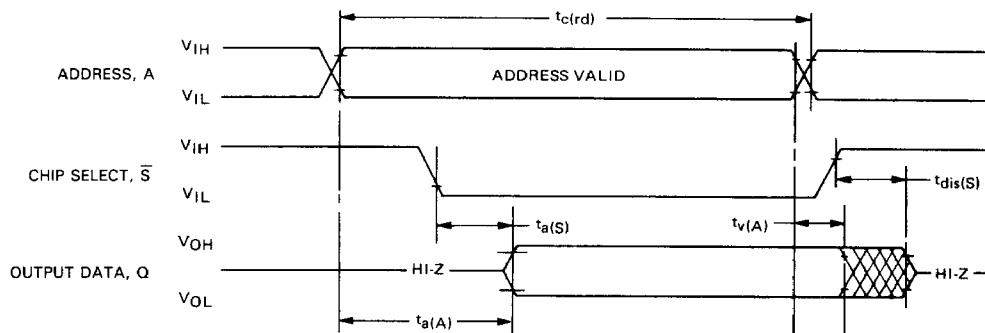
$t_{c(rd)}$

ADDRESS, A

$V_{IH}$

$V_{IL}$

ADDRESS VALID

CHIP SELECT, $\overline{S}$

$V_{IH}$

$V_{IL}$

$t_{dis(S)}$

$t_{a(S)}$

$t_{v(A)}$

OUTPUT DATA, Q

$V_{OH}$

$V_{OL}$

HI-Z

HI-Z

$t_{a(A)}$